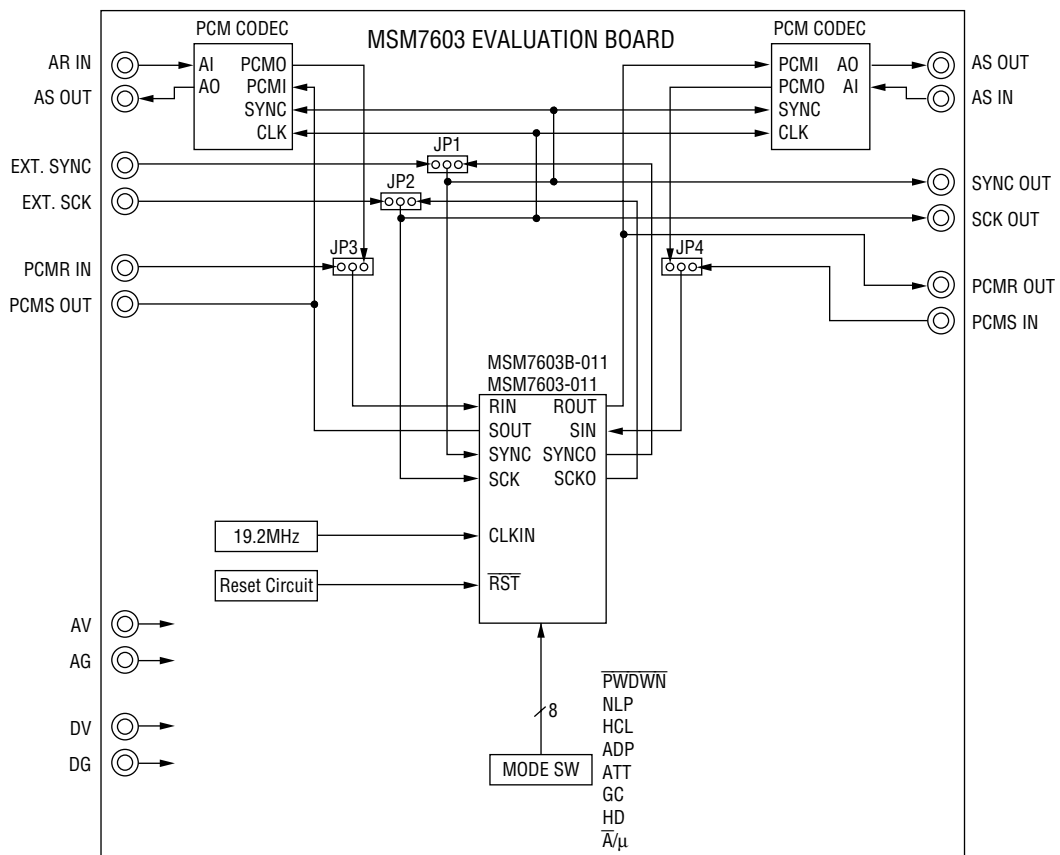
MSM7603 EVALUATION BOARD

PCM CODEC
AI PCMO
AO PCMI
SYNC
CLK

PCM CODEC
PCMI AO
PCMO AI
SYNC
CLK

AR IN
AS OUT
EXT. SYNC
EXT. SCK
PCMR IN
PCMS OUT

AS OUT
AS IN
SYNC OUT
SCK OUT
PCMR OUT
PCMS IN

JP1
JP2
JP3
JP4

MSM7603B-011
MSM7603-011
RIN ROUT
SOUT SIN
SYNC SYNCO
SCK SCKO
CLKIN
$\overline{RST}$

19.2MHz
Reset Circuit

AV
AG
DV
DG

8
MODE SW

$\overline{PWDWN}$
NLP
HCL
ADP
ATT
GC
HD
$\overline{A}/\mu$